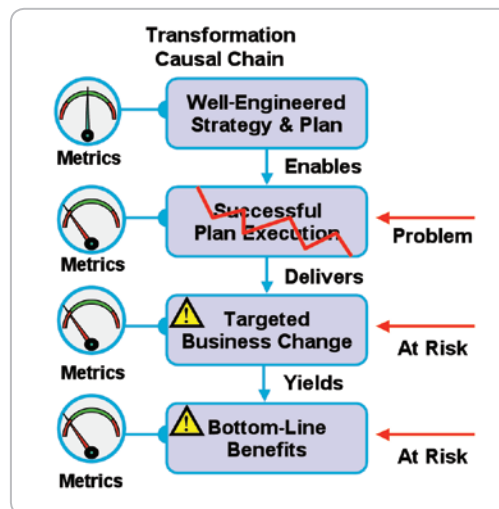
Transformation Causal Chain

Metrics

Well-Engineered Strategy & Plan

Enables

Metrics

Successful Plan Execution

Problem

Delivers

Metrics

Targeted Business Change

At Risk

Yields

Metrics

Bottom-Line Benefits

At Risk